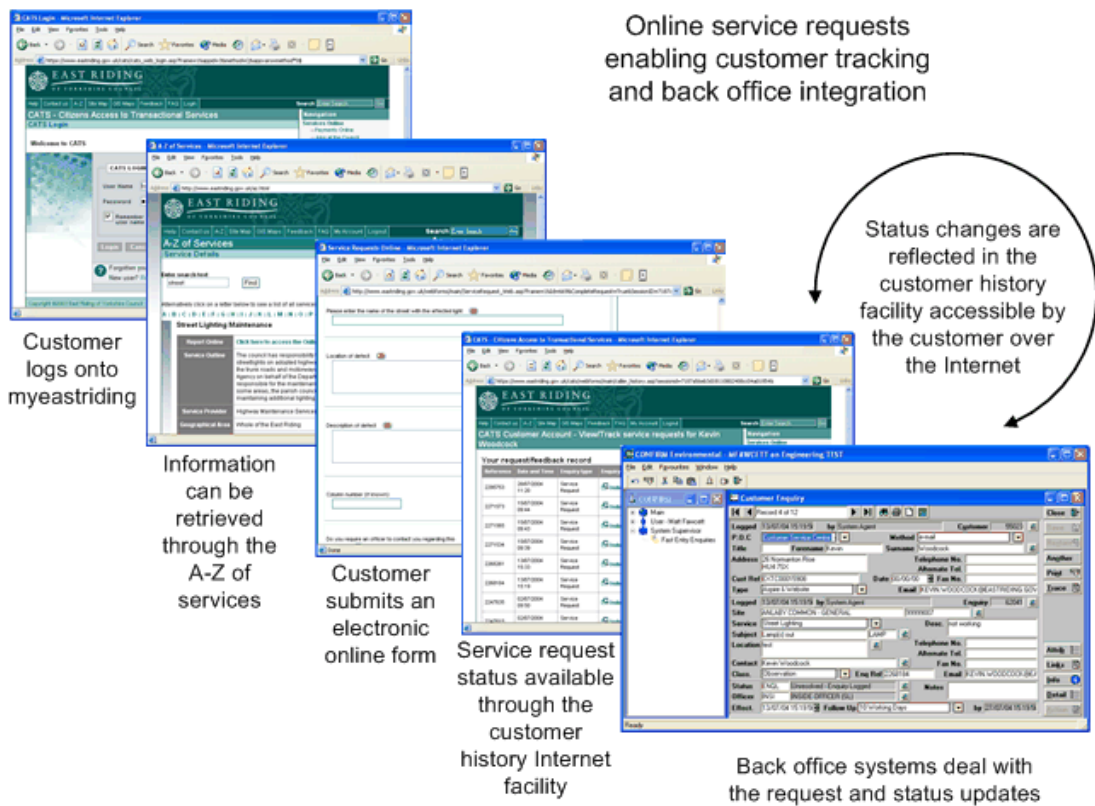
Online service requests enabling customer tracking and back office integration

Status changes are reflected in the customer history facility accessible by the customer over the Internet

Customer logs onto myeastriding

Information can be retrieved through the A-Z of services

Customer submits an electronic online form

Service request status available through the customer history Internet facility

Back office systems deal with the request and status updates

CATS Login - Microsoft Internet Explorer

EAST RIDING

CATS - Citizens Access to Transactional Services

CATS Login

Welcome to CATS

User Name

Password

Login

A-Z of Services - Microsoft Internet Explorer

EAST RIDING

A-Z of Services

Service Details

Enter search text

street

Find

Street Lighting Maintenance

Report Online

Service Outline

Service Provider

Highways Maintenance Services

Geographical Area

Whole of the East Riding

Service Requests Online - Microsoft Internet Explorer

Please enter the name of the street with the affected light

Location of defect

Description of defect

Column number (if known)

CATS - Citizens Access to Transactional Services - Microsoft Internet Explorer

EAST RIDING

CATS Customer Account - View/Track service requests for Kevin Woodcock

Your request/feedback record

Reference

Date and Time

Enquiry type

Service Request

CONFIRM Environmental

Customer Enquiry

Record 4 of 12

Logged

by System Agent

Customer

Method

e-mail

Title

Forename Kevin

Surname Woodcock

Address

Telephone No.

Alternate Tel.

Fax No.

Type

Email

Logged

Enquiry

Site

ANLABY COMMON - GENERAL

Service

Street Lighting

Desc.

not working

Subject

Lamp Out

LAMP

Location

Contact Kevin Woodcock

Class.

Observation

Status

Unresolved - Enquiry Logged

Notes

Officer

INSIDE OFFICER (SL)

Effect.

Follow Up

10 Working Days

Main

User - Walt Fawcett

System Supervisor

Fast Entry Enquiries

Close

Another

Print

Trace

Attrib

Links

Info

Detail

Ready